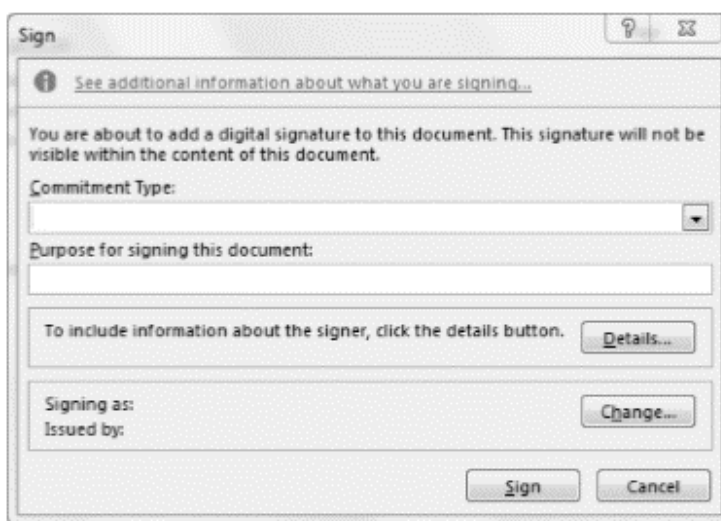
Sign

?

See additional information about what you are signing...

You are about to add a digital signature to this document. This signature will not be visible within the content of this document.

Commitment Type:

Purpose for signing this document:

To include information about the signer, click the details button.

Details...

Signing as:

Issued by:

Change...

Sign

Cancel